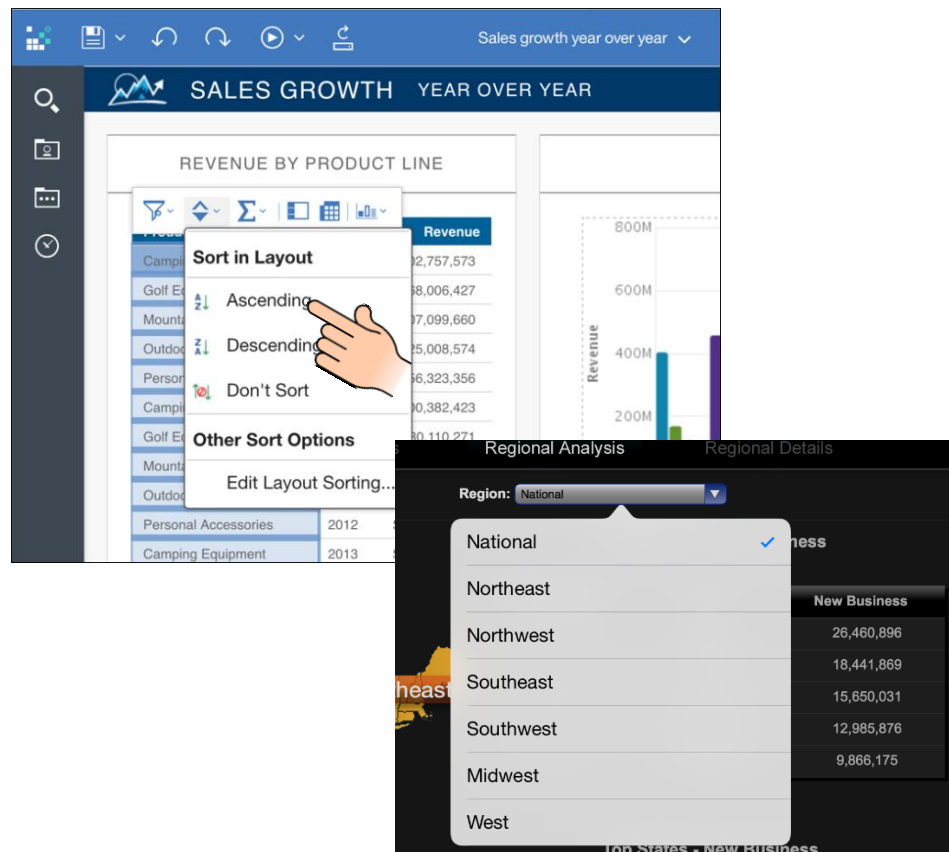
Sales growth year over year

SALES GROWTH YEAR OVER YEAR

REVENUE BY PRODUCT LINE

Sort in Layout

Ascending

Descending

Don't Sort

Other Sort Options

Edit Layout Sorting...

| Produ | | Revenue |
|---|---|---|
| Campi | | 92,757,573 |
| Golf Eq | | 58,006,427 |
| Mounta | | 07,099,660 |
| Outdo | | 25,008,574 |
| Perso | | 56,323,356 |
| Campi | | 90,382,423 |
| Golf Eq | | 80,110,271 |
| Mounta | | |
| Outdo | | |
| Personal Accessories | 2012 | |
| Camping Equipment | 2013 | |

800M

600M

400M

200M

Revenue

Regional Analysis

Regional Details

Region: National

National

Northeast

Northwest

Southeast

Southwest

Midwest

West

ness

New Business

26,460,896

18,441,869

15,650,031

12,985,876

9,866,175

heast

Top States - New Business